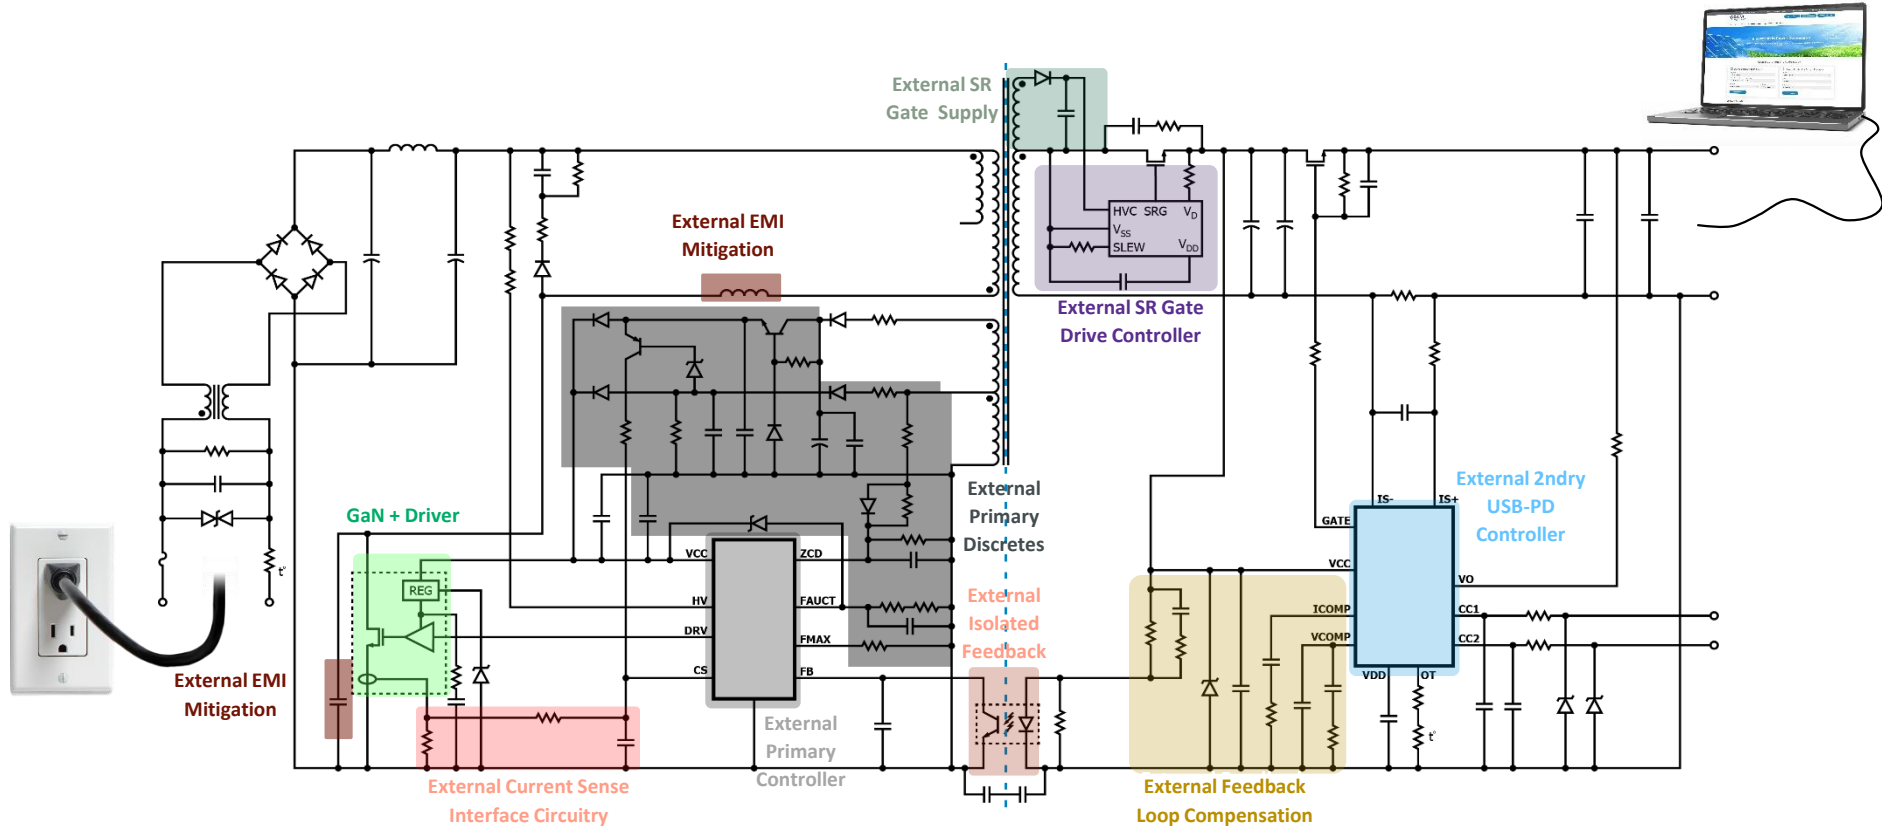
External SR Gate Supply

External EMI Mitigation

HVC SRG $V_D$
$V_{SS}$
SLEW $V_{DD}$

External SR Gate Drive Controller

REG

GaN + Driver

VCC
HV
DRV
CS

ZCD
FAUCT
FMAX
FB

External Primary Discretes

External Isolated Feedback

IS-
IS+
GATE
VCC
ICOMP
VCOMP
VDD
OT
VO
CC1
CC2

External 2ndry USB-PD Controller

External EMI Mitigation

External Current Sense Interface Circuitry

External Primary Controller

External Feedback Loop Compensation